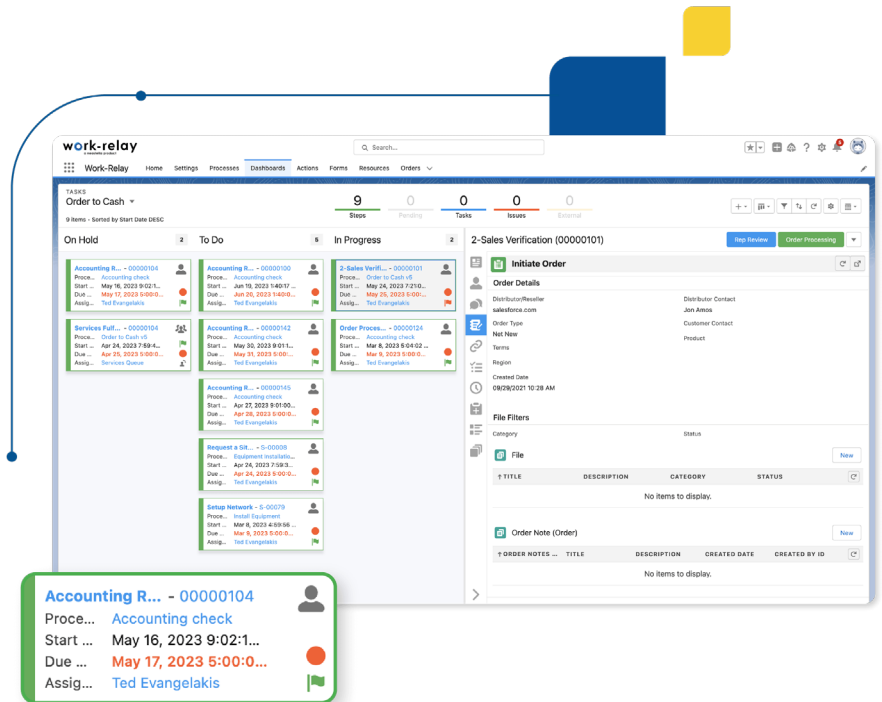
work-relay

Search...

Work-Relay Home Settings Processes Dashboards Actions Forms Resources Orders

TASKS
Order to Cash
9 items • Sorted by Start Date DESC

9 Steps
0 Pending
0 Tasks
0 Issues
0 External

On Hold 2

Accounting R... - 00000104
Proce... Accounting check
Start ... May 16, 2023 9:02:1...
Due ... May 17, 2023 5:00:0...
Assig... Ted Evangelakis

Services Fulf... - 00000104
Proce... Order to Cash v5
Start ... Apr 24, 2023 7:59:4...
Due ... Apr 25, 2023 5:00:0...
Assig... Services Queue

To Do 5

Accounting R... - 00000100
Proce... Accounting check
Start ... Jun 19, 2023 1:40:17...
Due ... Jun 20, 2023 1:40:0...
Assig... Ted Evangelakis

Accounting R... - 00000142
Proce... Accounting check
Start ... May 30, 2023 5:00:0...
Due ... May 31, 2023 5:00:0...
Assig... Ted Evangelakis

Accounting R... - 00000145
Proce... Accounting check
Start ... Apr 27, 2023 9:01:00...
Due ... Apr 28, 2023 5:00:0...
Assig... Ted Evangelakis

Request a Sit... - S-00038
Proce... Equipment installatio...
Start ... Apr 24, 2023 7:59:3...
Due ... Apr 24, 2023 5:00:0...
Assig... Ted Evangelakis

Setup Network - S-00079
Proce... Install Equipment
Start ... Apr 8, 2023 4:49:56 ...
Due ... Mar 9, 2023 5:00:0...
Assig... Ted Evangelakis

In Progress 2

2-Sales Verifi... - 00000101
Proce... Order to Cash v5
Start ... May 24, 2023 7:21:0...
Due ... May 25, 2023 5:00:0...
Assig... Ted Evangelakis

Order Proces... - 00000124
Proce... Accounting check
Start ... Mar 8, 2023 5:04:02 ...
Due ... Mar 9, 2023 5:00:0...
Assig... Ted Evangelakis

2-Sales Verification (00000101)
Rep Review Order Processing

Initiate Order
Order Details
Distributor/Reseller
salesforce.com
Distributor Contact
Jon Amos
Order Type
Net New
Customer Contact
Terms
Product
Region
Created Date
09/29/2021 10:28 AM

File Filters
Category
Status

File New
TITLE DESCRIPTION CATEGORY STATUS
No items to display.

Order Note (Order) New
ORDER NOTES ... TITLE DESCRIPTION CREATED DATE CREATED BY ID
No items to display.

Accounting R... - 00000104
Proce... Accounting check
Start ... May 16, 2023 9:02:1...
Due ... May 17, 2023 5:00:0...
Assig... Ted Evangelakis